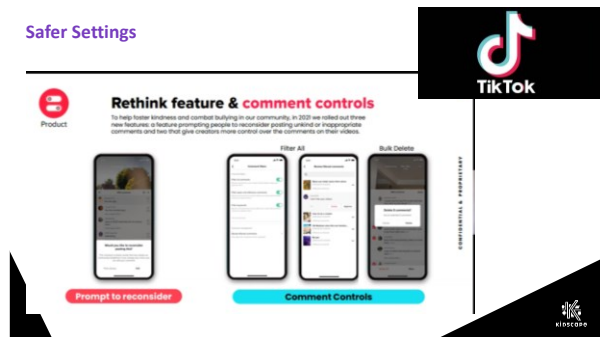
Safer Settings

TikTok

Product

Rethink feature & comment controls

To help foster kindness and combat bullying in our community, in 2021 we rolled out three new features: a feature prompting people to reconsider posting unkind or inappropriate comments and two that give creators more control over the comments on their videos.

Filter All

Bulk Delete

CONFIDENTIAL & PROPRIETARY

Prompt to reconsider

Comment Controls

KIDSCOPE